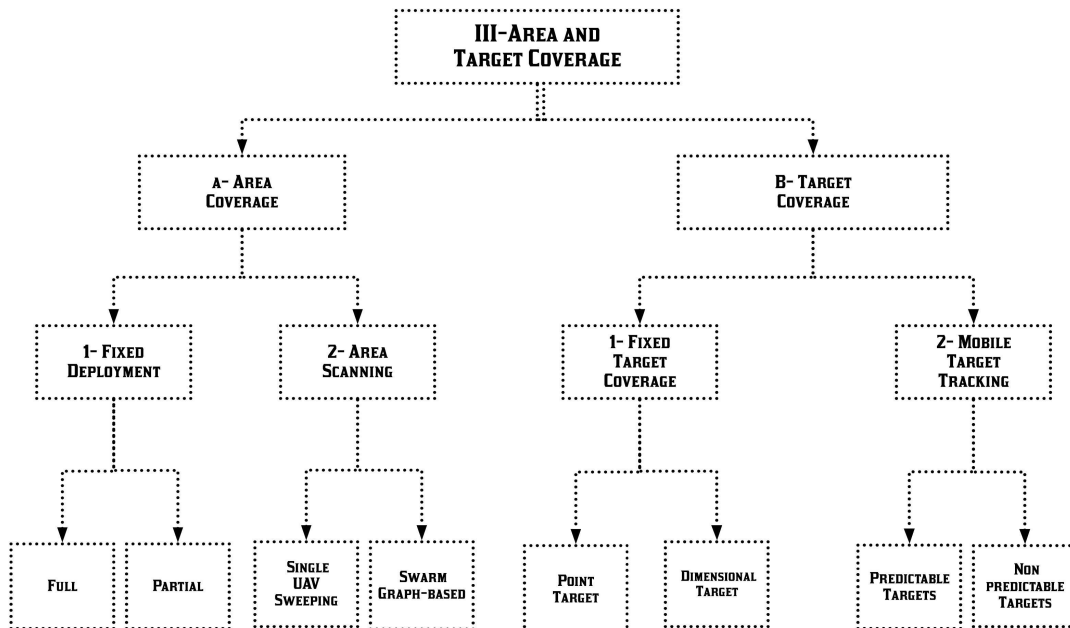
III-Area and Target Coverage

a- Area Coverage

B- Target Coverage

1- Fixed Deployment

2- Area Scanning

1- Fixed Target Coverage

2- Mobile Target Tracking

Full

Partial

Single UAV Sweeping

Swarm Graph-based

Point Target

Dimensional Target

Predictable Targets

Non predictable Targets